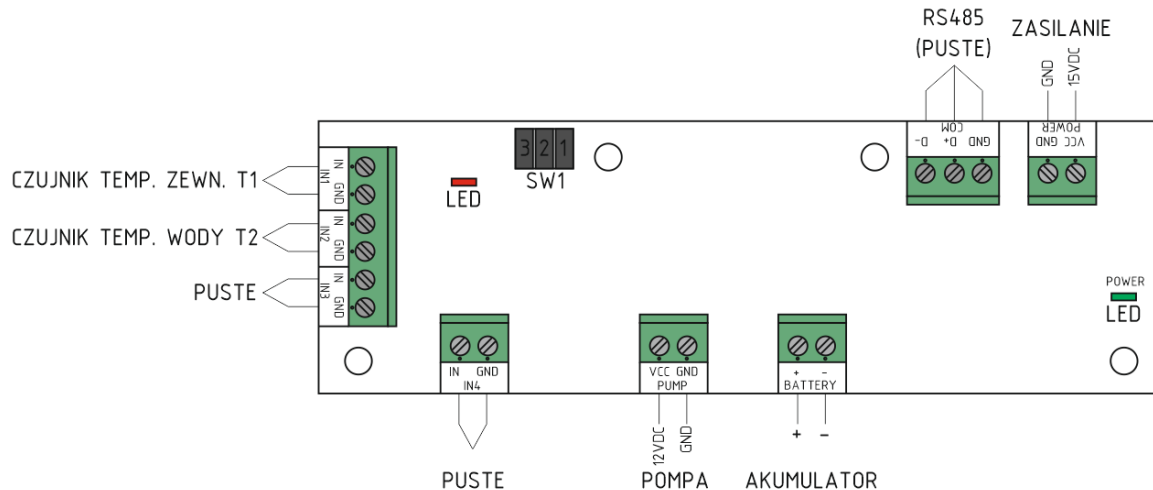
RS485
(PUSTE)
ZASILANIE
GND
15VDC
D-
D+
COM
GND
VCC
GND
POWER
CZUJNIK TEMP. ZEWN. T1
IN
GND
IN1
CZUJNIK TEMP. WODY T2
IN
GND
IN2
PUSTE
IN
GND
IN3
LED
3 2 1
SW1
POWER
LED
IN
GND
IN4
VCC
GND
PUMP
+
-
BATTERY
12VDC
GND
+
-
PUSTE
POMPA
AKUMULATOR